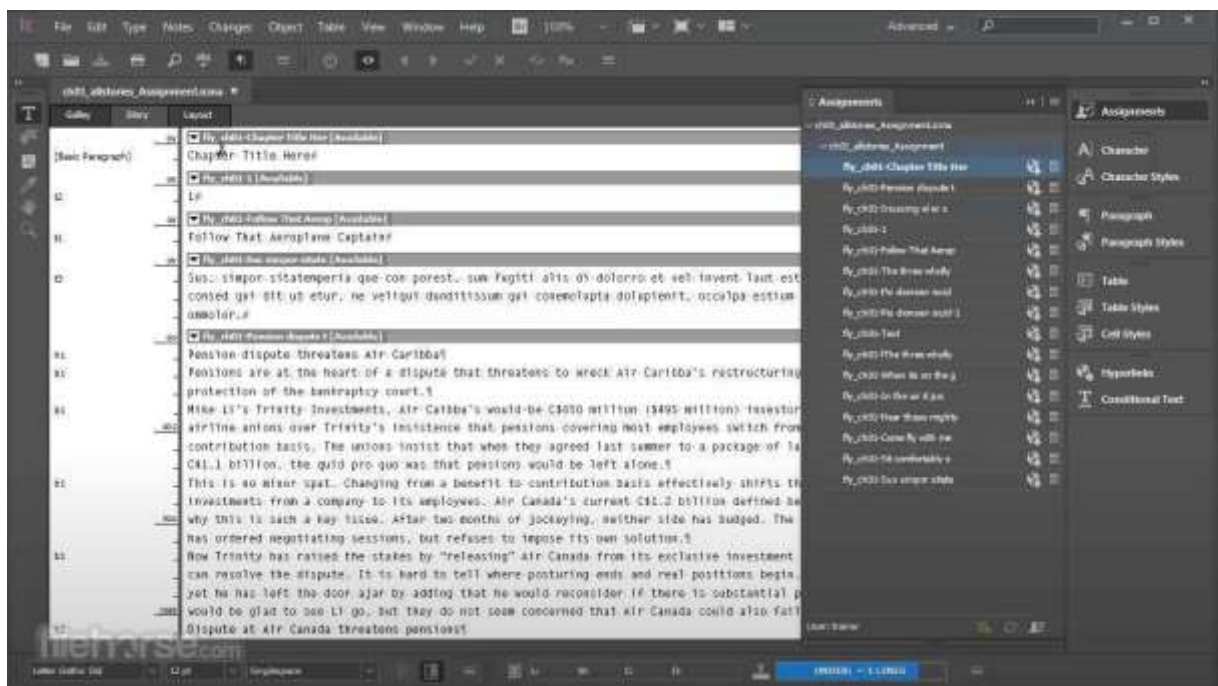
File Edit Type Notes Changes Object Table View Window Help 100% Advanced

ch01_allstories_Assignment.icma

Galley Story Layout

[Basic Paragraph]

fly_ch01-Chapter Title Here [Available]
Chapter Title Here#
fly_ch01-1 [Available]
1#
fly_ch01-Follow That Aerop [Available]
Follow That Aeroplane Captain#
fly_ch01-Sus simpor sitate [Available]
Sus: simpor-sitatemperia qae-con porest. sum fugiti alis di dolorro et vel invent laut est conseq qui dit ut etur, ne veliqui dunditissum qui conemolapta dolaptent, occulpa estium ommolor.#
fly_ch01-Pension dispute t [Available]
Pension dispute threatens Air Caribba¶
Pensions are at the heart of a dispute that threatens to wreck Air Caribba's restructuring protection of the bankruptcy court.¶
Mike Li's Trinity Investments, Air Caribba's would-be C$850 million ($495 million) investor airline unions over Trinity's insistence that pensions covering most employees switch from contribution basis. The unions insist that when they agreed last summer to a package of la C$1.1 billion, the quid pro quo was that pensions would be left alone.¶
This is no minor spat. Changing from a benefit to contribution basis effectively shifts th investments from a company to its employees. Air Canada's current C$1.2 billion defined be why this is such a key issue. After two months of jockeying, neither side has budged. The has ordered negotiating sessions, but refuses to impose its own solution.¶
Now Trinity has raised the stakes by "releasing" Air Canada from its exclusive investment can resolve the dispute. It is hard to tell where posturing ends and real positions begin. yet he has left the door ajar by adding that he would reconsider if there is substantial p would be glad to see Li go, but they do not seem concerned that Air Canada could also fail
Dispute at Air Canada threatens pensions¶

Assignments
ch01_allstories_Assignment.icma
ch01_allstories_Assignment
fly_ch01-Chapter Title Her
fly_ch01-Pension dispute t
fly_ch01-Dousing al ar a
fly_ch01-1
fly_ch01-Follow That Aerop
fly_ch01-The three wholly
fly_ch01-Pa doman nost
fly_ch01-Pa doman nost 1
fly_ch01-Text
fly_ch01-The three wholly
fly_ch01-When its on the g
fly_ch01-In the air it pa
fly_ch01-Your those mighty
fly_ch01-Come fly with me
fly_ch01-Sit comfortably a
fly_ch01-Sus simpor sitate
User: trainer

Assignments
Character
Character Styles
Paragraph
Paragraph Styles
Table
Table Styles
Cell Styles
Hyperlinks
Conditional Text

Letter Gothic Std 12 pt Singlespace
filehorse.com